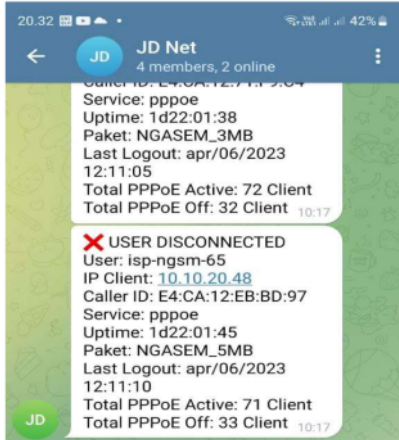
20.32 42%

JD

JD Net
4 members, 2 online

Caller ID: E4:CA:12:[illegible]
Service: pppoe
Uptime: 1d22:01:38
Paket: NGASEM_3MB
Last Logout: apr/06/2023 12:11:05
Total PPPoE Active: 72 Client
Total PPPoE Off: 32 Client 10:17

❌ USER DISCONNECTED
User: isp-ngsm-65
IP Client: 10.10.20.48
Caller ID: E4:CA:12:EB:BD:97
Service: pppoe
Uptime: 1d22:01:45
Paket: NGASEM_5MB
Last Logout: apr/06/2023 12:11:10
Total PPPoE Active: 71 Client
Total PPPoE Off: 33 Client 10:17

JD